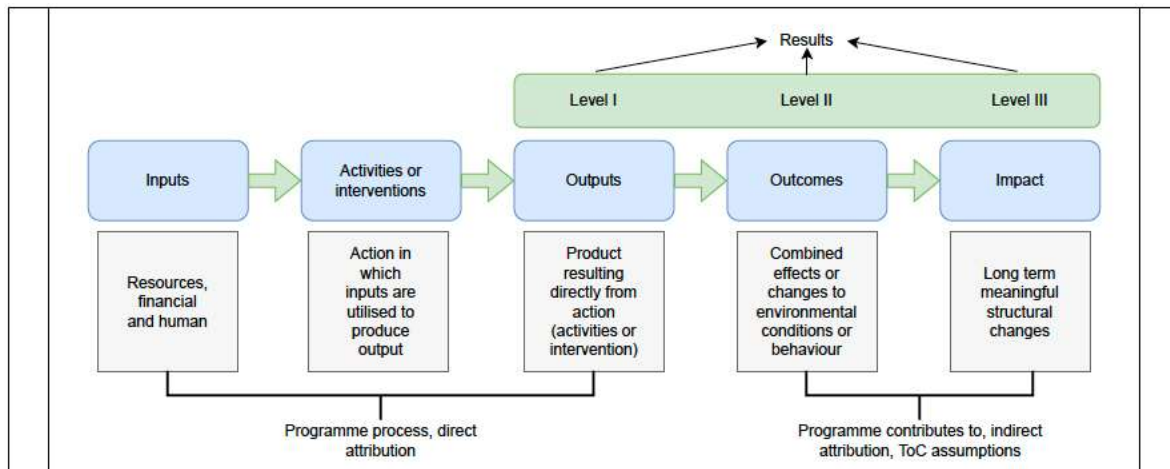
Results

Level I

Level II

Level III

Inputs

Activities or interventions

Outputs

Outcomes

Impact

Resources, financial and human

Action in which inputs are utilised to produce output

Product resulting directly from action (activities or intervention)

Combined effects or changes to environmental conditions or behaviour

Long term meaningful structural changes

Programme process, direct attribution

Programme contributes to, indirect attribution, ToC assumptions